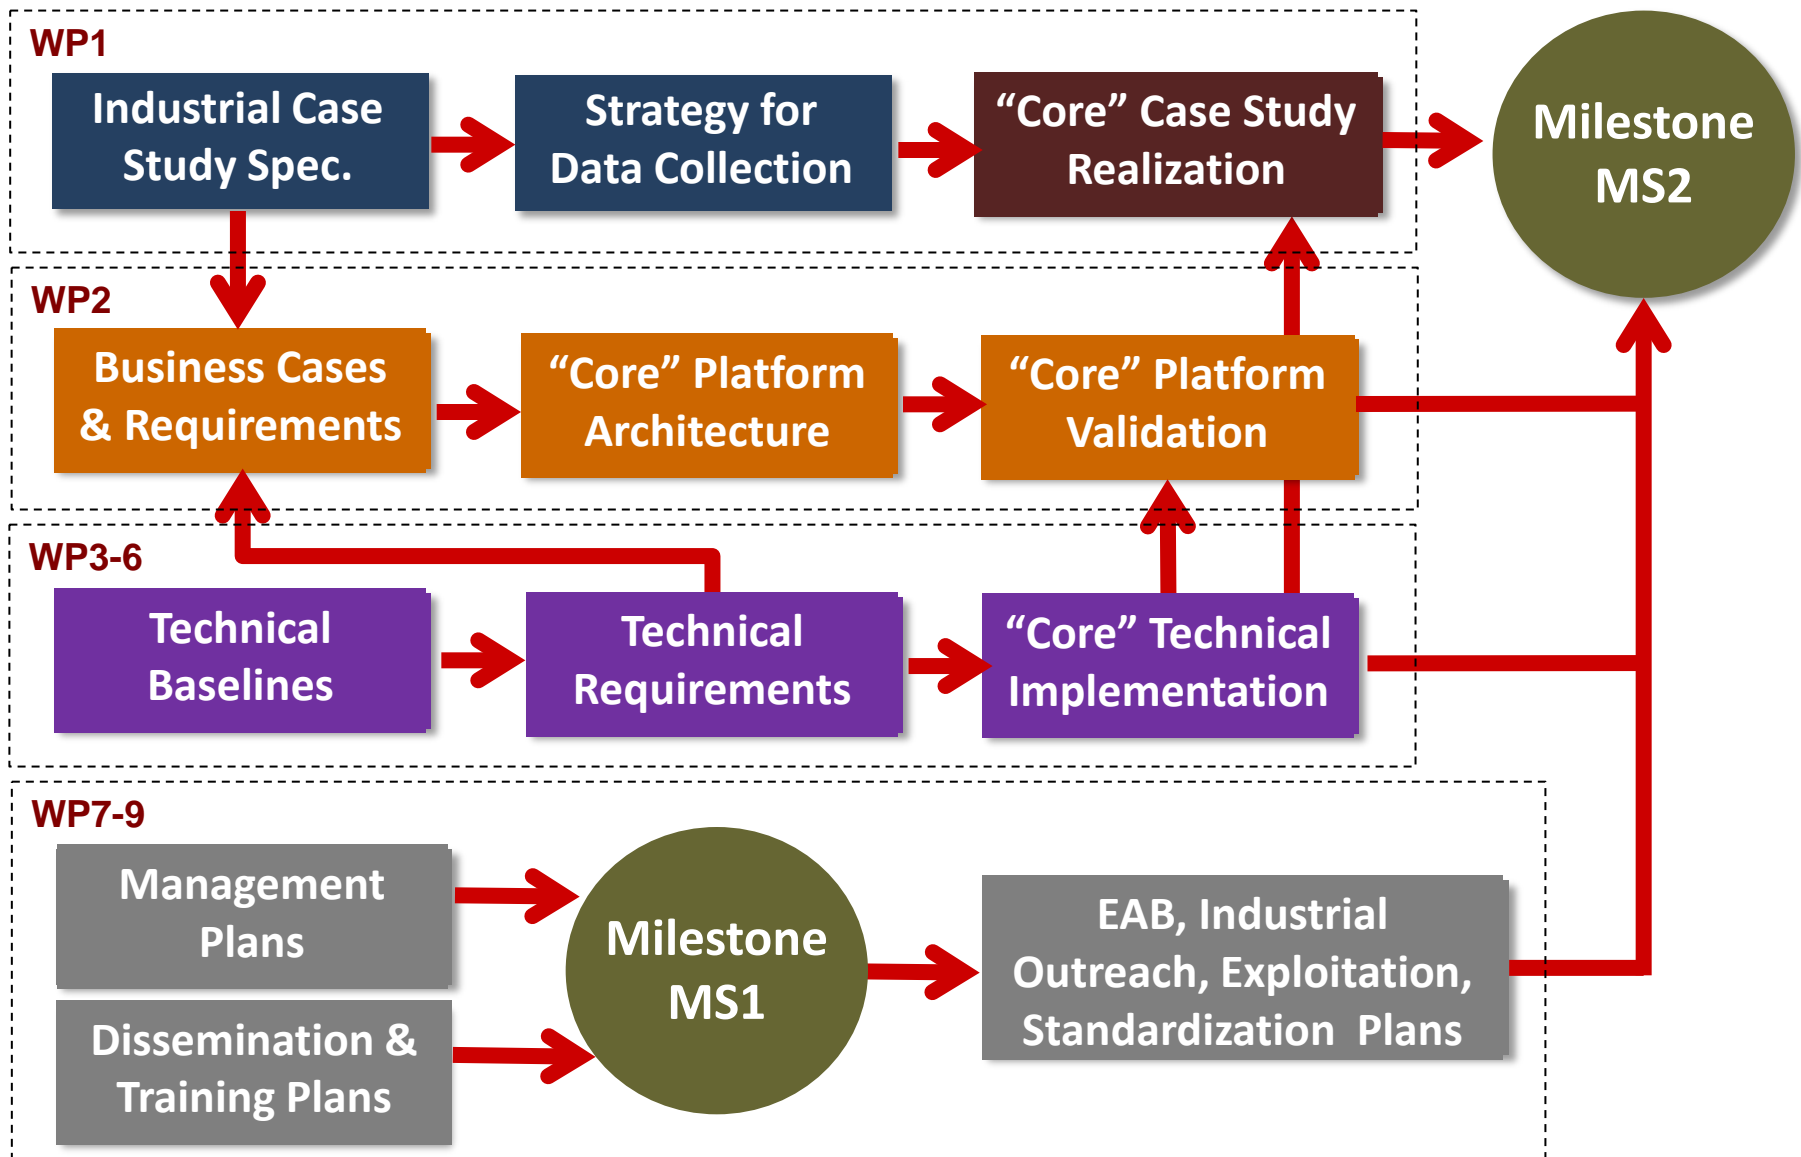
WP1

Industrial Case Study Spec.

Strategy for Data Collection

“Core” Case Study Realization

Milestone MS2

WP2

Business Cases & Requirements

“Core” Platform Architecture

“Core” Platform Validation

WP3-6

Technical Baselines

Technical Requirements

“Core” Technical Implementation

WP7-9

Management Plans

Dissemination & Training Plans

Milestone MS1

EAB, Industrial Outreach, Exploitation, Standardization Plans